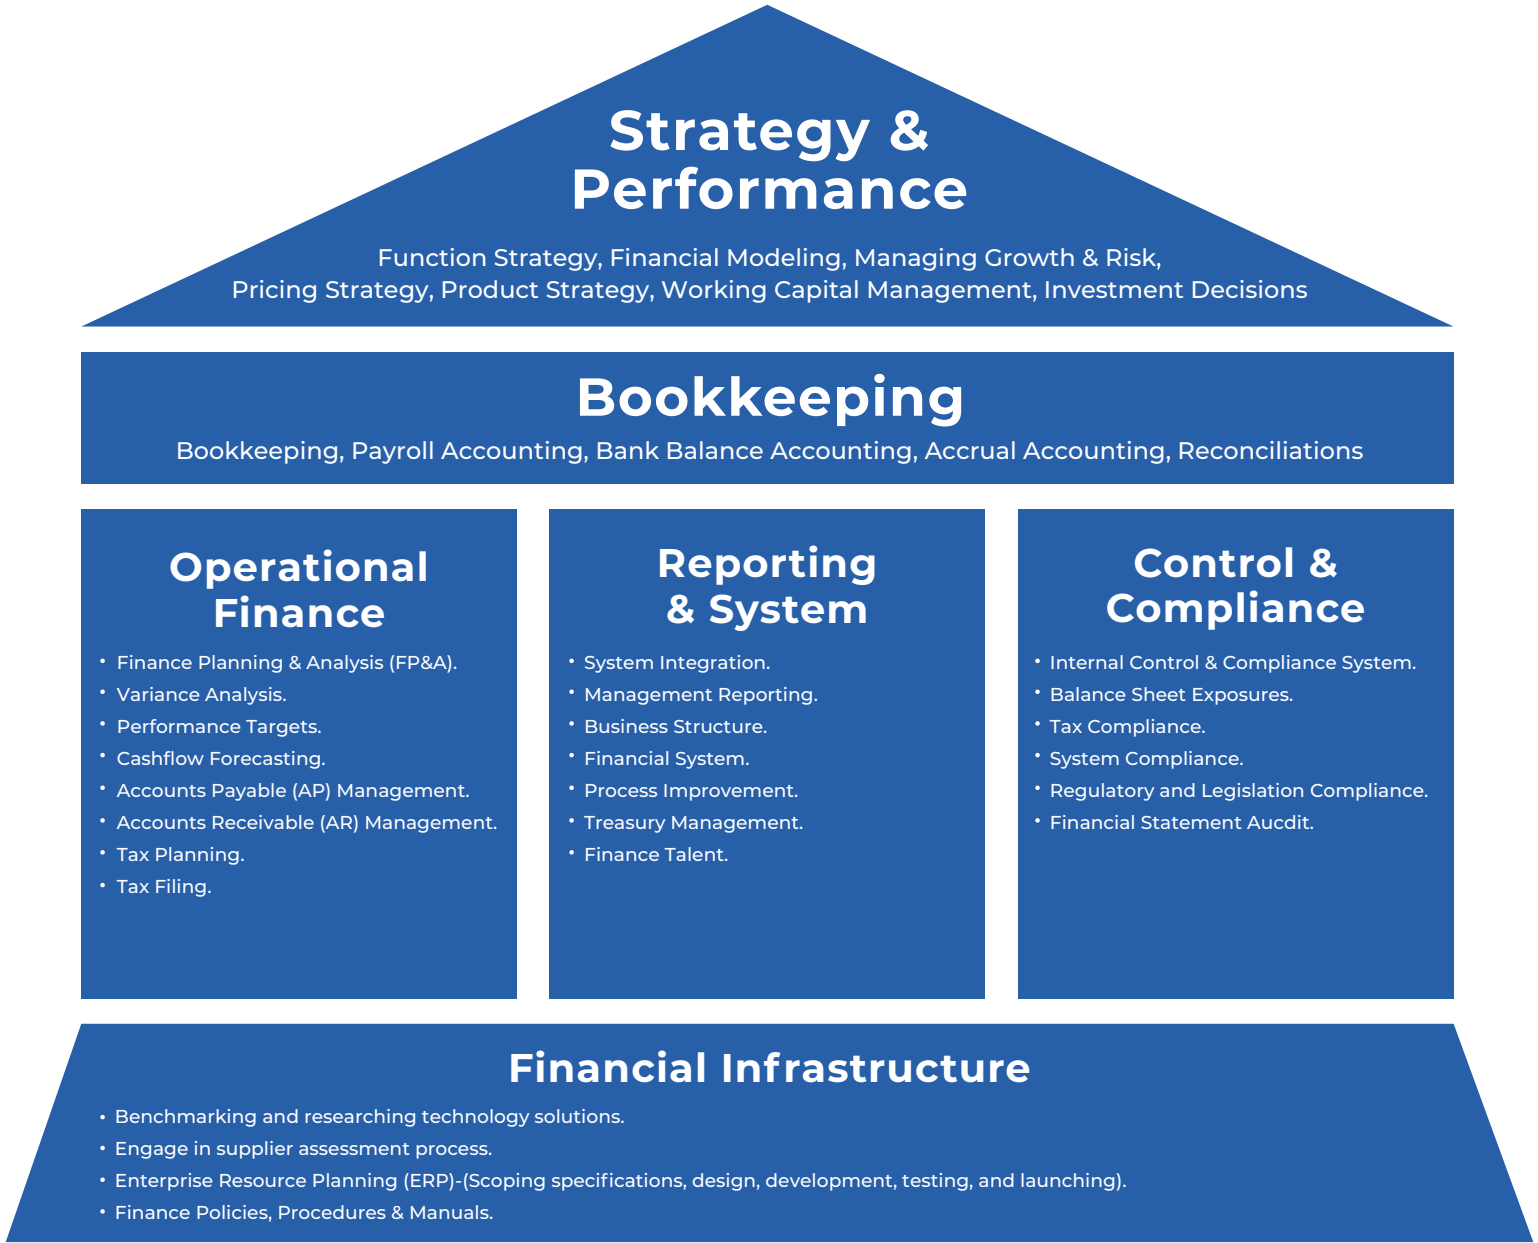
Strategy & Performance

Function Strategy, Financial Modeling, Managing Growth & Risk, Pricing Strategy, Product Strategy, Working Capital Management, Investment Decisions

Bookkeeping

Bookkeeping, Payroll Accounting, Bank Balance Accounting, Accrual Accounting, Reconciliations

Operational Finance

- Finance Planning & Analysis (FP&A).
- Variance Analysis.
- Performance Targets.
- Cashflow Forecasting.
- Accounts Payable (AP) Management.
- Accounts Receivable (AR) Management.
- Tax Planning.
- Tax Filing.

Reporting & System

- System Integration.
- Management Reporting.
- Business Structure.
- Financial System.
- Process Improvement.
- Treasury Management.
- Finance Talent.

Control & Compliance

- Internal Control & Compliance System.
- Balance Sheet Exposures.
- Tax Compliance.
- System Compliance.
- Regulatory and Legislation Compliance.
- Financial Statement Aucdit.

Financial Infrastructure

- Benchmarking and researching technology solutions.
- Engage in supplier assessment process.
- Enterprise Resource Planning (ERP)-(Scoping specifications, design, development, testing, and launching).
- Finance Policies, Procedures & Manuals.